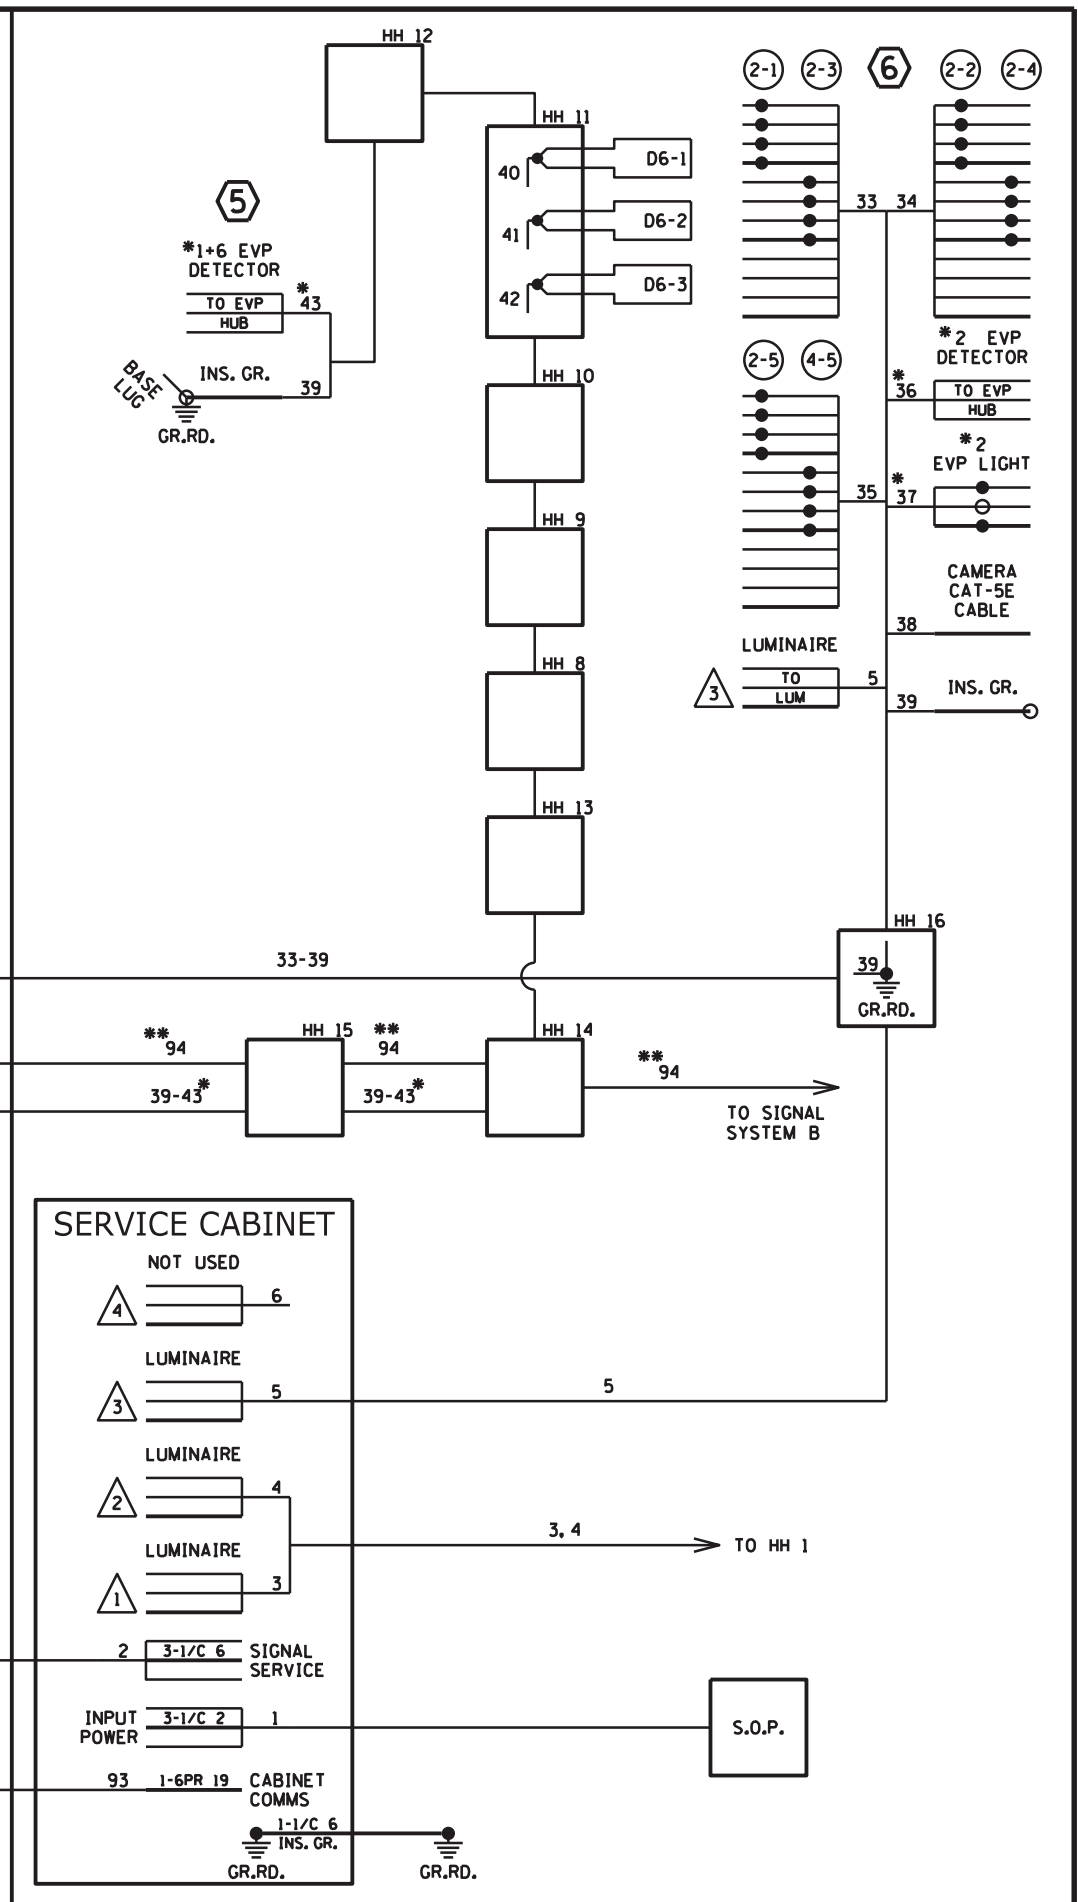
HH 12

HH 11

40 D6-1

41 D6-2

42 D6-3

5

*1+6 EVP DETECTOR

TO EVP HUB *43

BASE LUG

INS. GR. 39

GR.RD.

HH 10

HH 9

HH 8

HH 13

2-1 2-3 6 2-2 2-4

33 34

*2 EVP DETECTOR

2-5 4-5

*36 TO EVP HUB

*2 EVP LIGHT

35 *37

CAMERA CAT-5E CABLE

38

LUMINAIRE

3 TO LUM 5

INS. GR.

39

HH 16

39

GR.RD.

33-39

**94

HH 15

**94

HH 14

**94

39-43*

39-43*

TO SIGNAL SYSTEM B

SERVICE CABINET

NOT USED

4 6

LUMINAIRE

3 5

5

LUMINAIRE

2 4

3, 4

TO HH 1

LUMINAIRE

1 3

2 3-1/C 6 SIGNAL SERVICE

INPUT POWER 3-1/C 2 1

S.O.P.

93 1-6PR 19 CABINET COMMS

1-1/C 6 INS. GR.

GR.RD.

GR.RD.